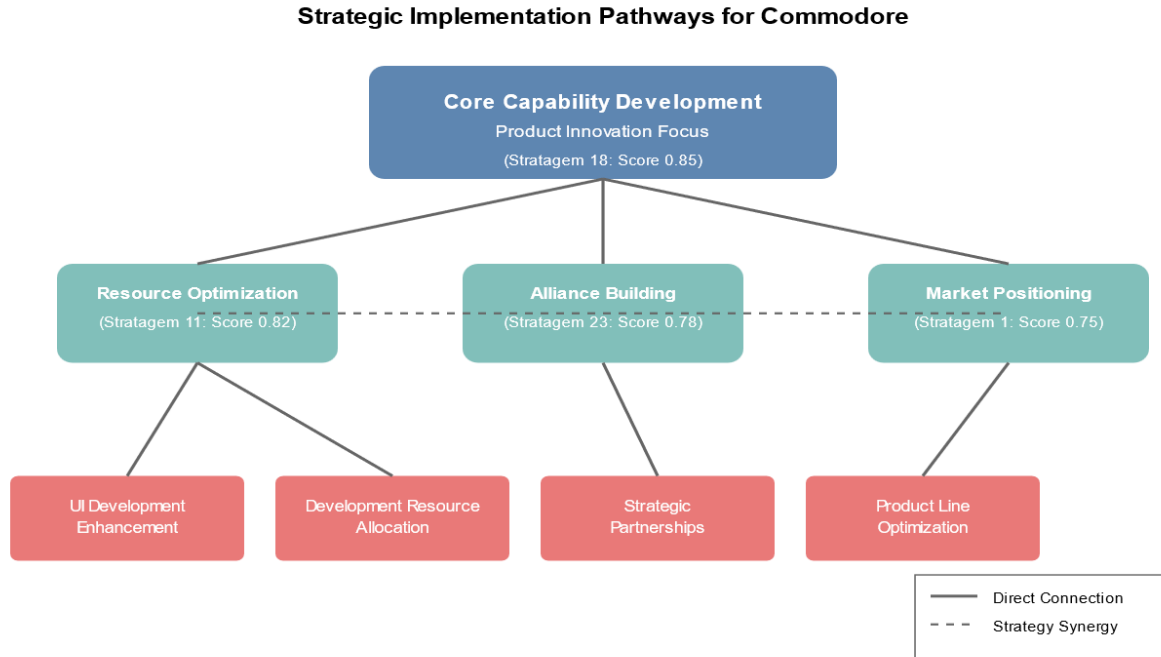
Strategic Implementation Pathways for Commodore

Core Capability Development
Product Innovation Focus
(Stratagem 18: Score 0.85)

Resource Optimization
(Stratagem 11: Score 0.82)

Alliance Building
(Stratagem 23: Score 0.78)

Market Positioning
(Stratagem 1: Score 0.75)

UI Development Enhancement

Development Resource Allocation

Strategic Partnerships

Product Line Optimization

Direct Connection
Strategy Synergy